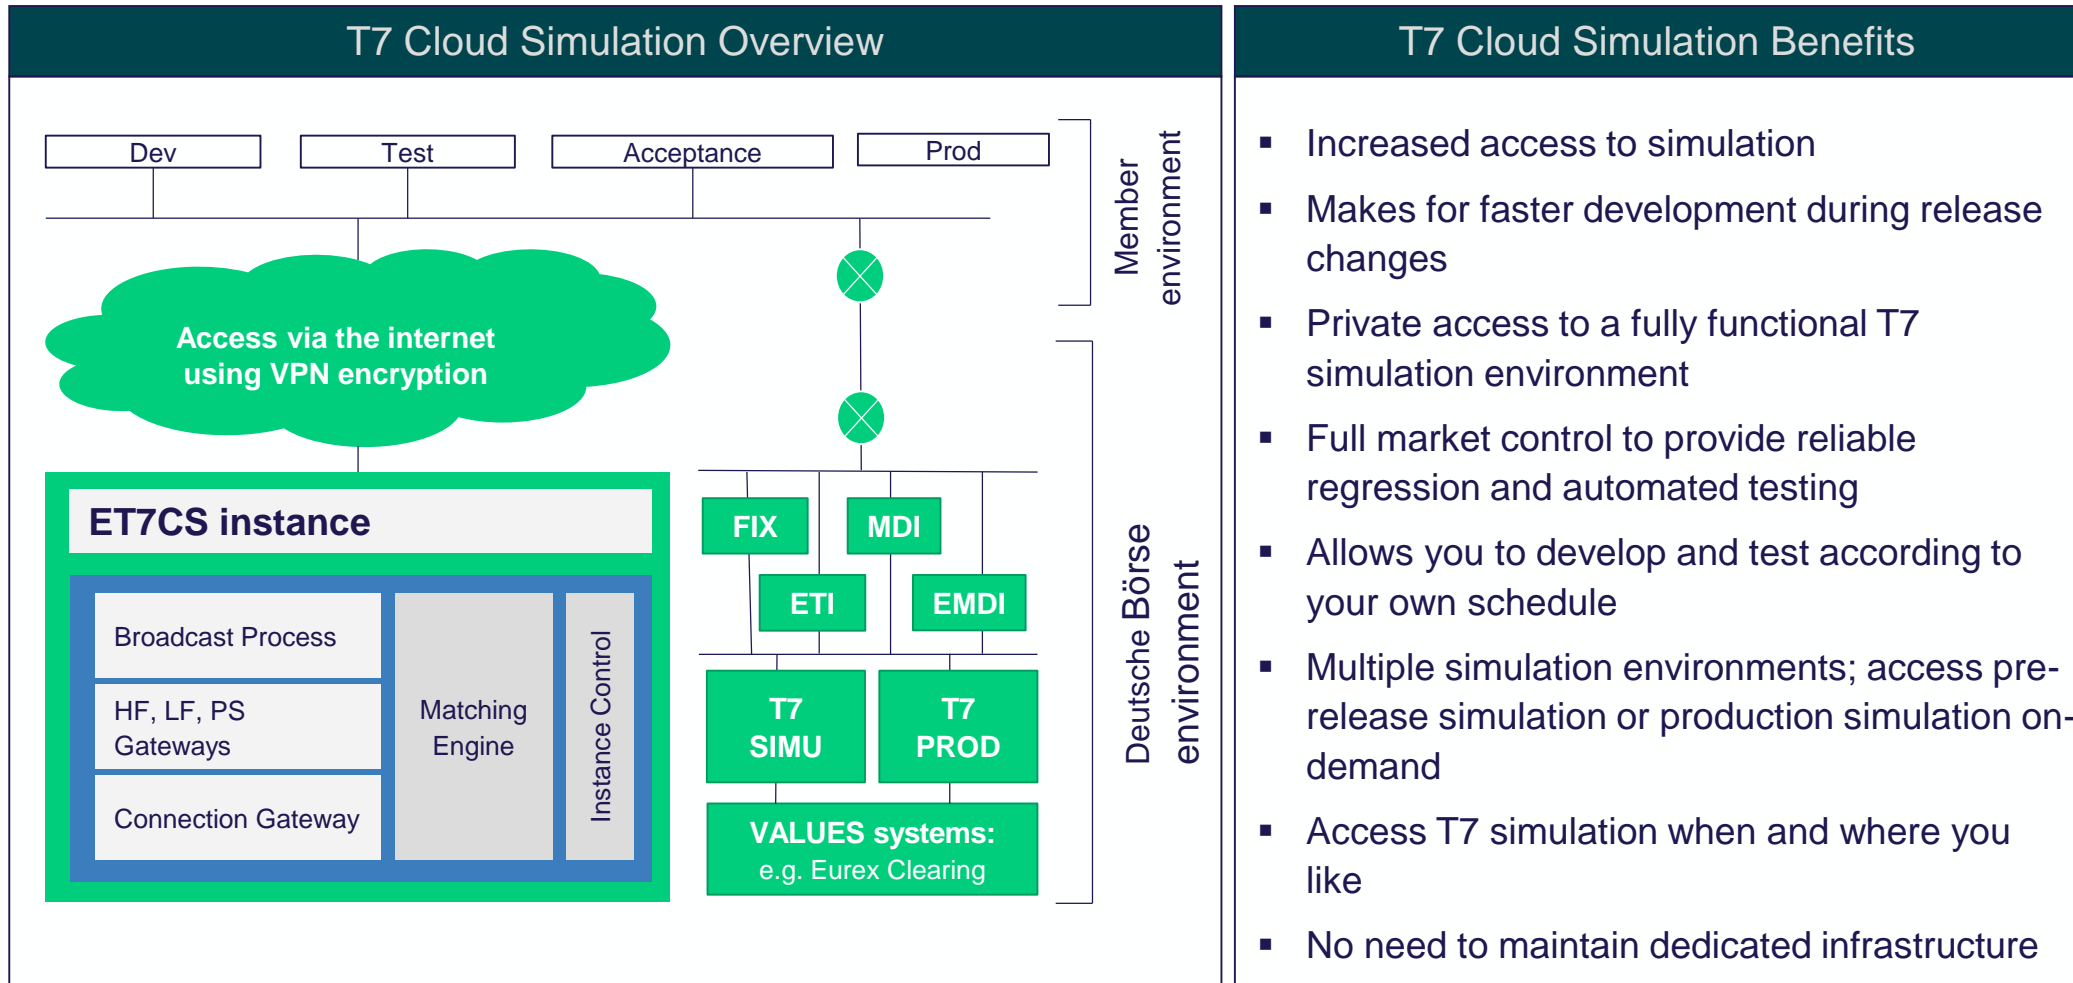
T7 Cloud Simulation Overview

Dev

Test

Acceptance

Prod

Member environment

Access via the internet using VPN encryption

ET7CS instance

Broadcast Process

HF, LF, PS Gateways

Connection Gateway

Matching Engine

Instance Control

FIX

MDI

ETI

EMDI

T7 SIMU

T7 PROD

VALUES systems: e.g. Eurex Clearing

Deutsche Börse environment

T7 Cloud Simulation Benefits

▪ Increased access to simulation

▪ Makes for faster development during release changes

▪ Private access to a fully functional T7 simulation environment

▪ Full market control to provide reliable regression and automated testing

▪ Allows you to develop and test according to your own schedule

▪ Multiple simulation environments; access pre-release simulation or production simulation on-demand

▪ Access T7 simulation when and where you like

▪ No need to maintain dedicated infrastructure